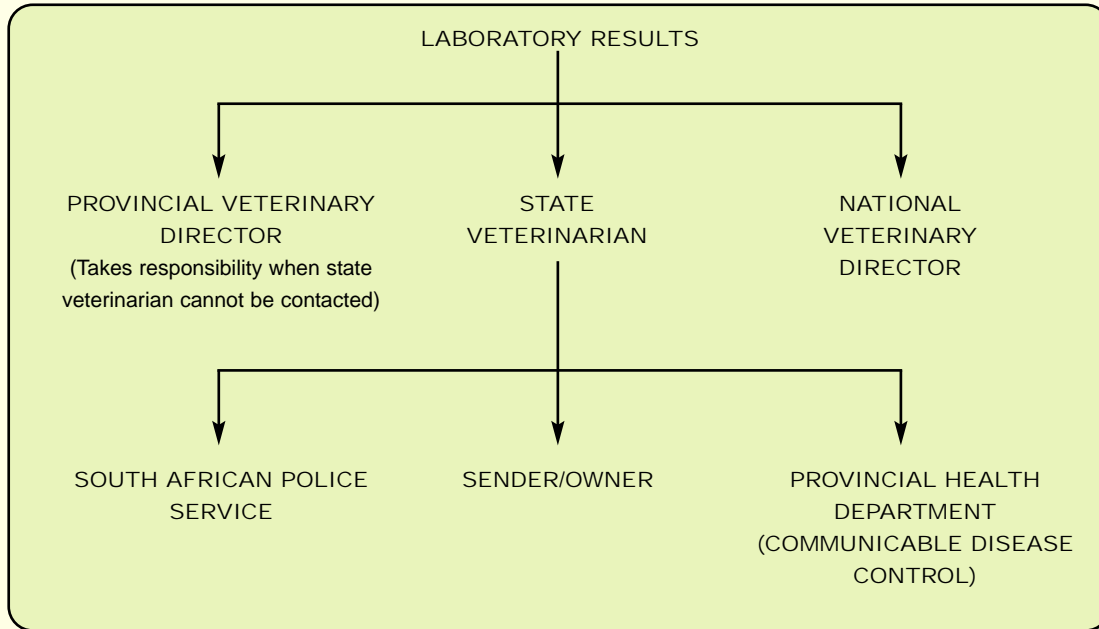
LABORATORY RESULTS

PROVINCIAL VETERINARY DIRECTOR
(Takes responsibility when state veterinarian cannot be contacted)

STATE VETERINARIAN

NATIONAL VETERINARY DIRECTOR

SOUTH AFRICAN POLICE SERVICE

SENDER/OWNER

PROVINCIAL HEALTH DEPARTMENT (COMMUNICABLE DISEASE CONTROL)